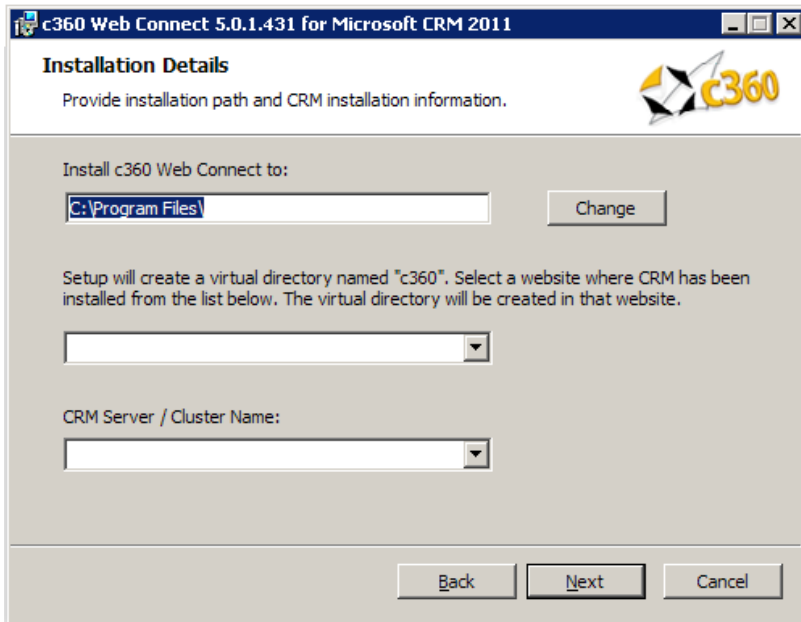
c360 Web Connect 5.0.1.431 for Microsoft CRM 2011

Installation Details

Provide installation path and CRM installation information.

c360

Install c360 Web Connect to:

C:\Program Files\

Change

Setup will create a virtual directory named "c360". Select a website where CRM has been installed from the list below. The virtual directory will be created in that website.

CRM Server / Cluster Name:

Back

Next

Cancel